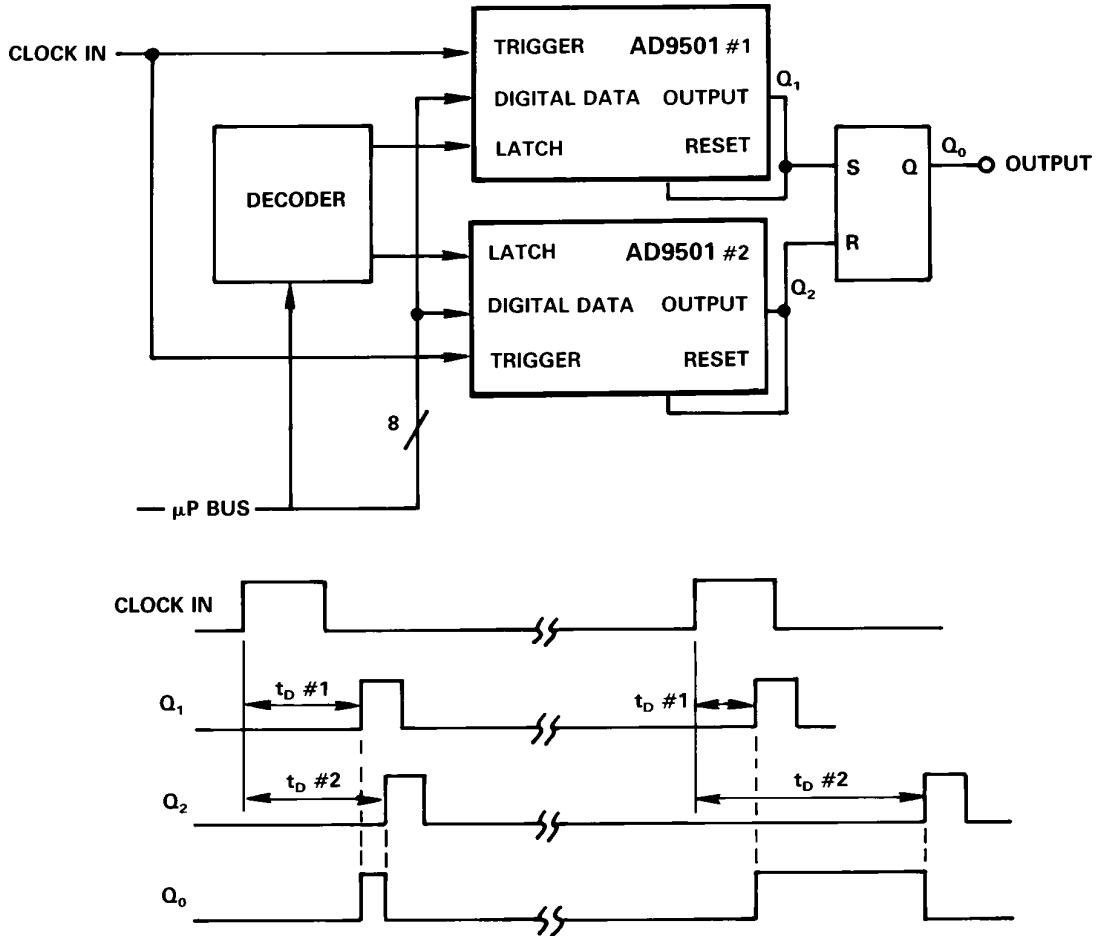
CLOCK IN

TRIGGER AD9501 #1
DIGITAL DATA OUTPUT
LATCH RESET

$Q_1$

DECODER

S Q
R

$Q_0$ OUTPUT

LATCH AD9501 #2
DIGITAL DATA OUTPUT
TRIGGER RESET

$Q_2$

8

— μP BUS

CLOCK IN

$Q_1$

$t_D$ #1

$t_D$ #1

$Q_2$

$t_D$ #2

$t_D$ #2

$Q_0$